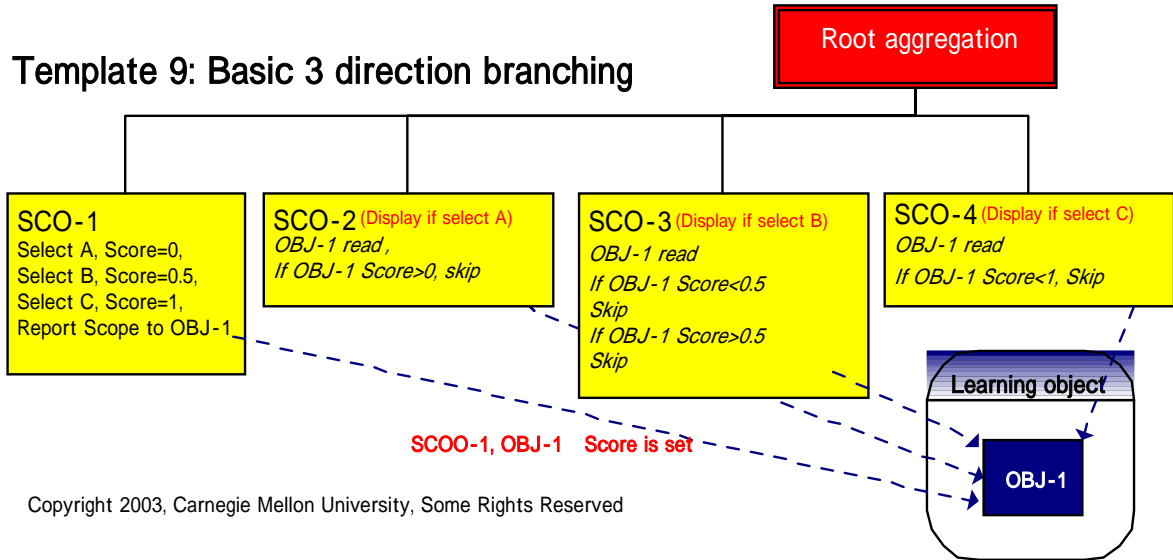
Root aggregation

Template 9: Basic 3 direction branching

SCO-1
Select A, Score=0,
Select B, Score=0.5,
Select C, Score=1,
Report Scope to OBJ-1

SCO-2 (Display if select A)
OBJ-1 read ,
If OBJ-1 Score>0, skip

SCO-3 (Display if select B)
OBJ-1 read
If OBJ-1 Score<0.5
Skip
If OBJ-1 Score>0.5
Skip

SCO-4 (Display if select C)
OBJ-1 read
If OBJ-1 Score<1, Skip

Learning object

OBJ-1

SCOO-1, OBJ-1 Score is set

Copyright 2003, Carnegie Mellon University, Some Rights Reserved